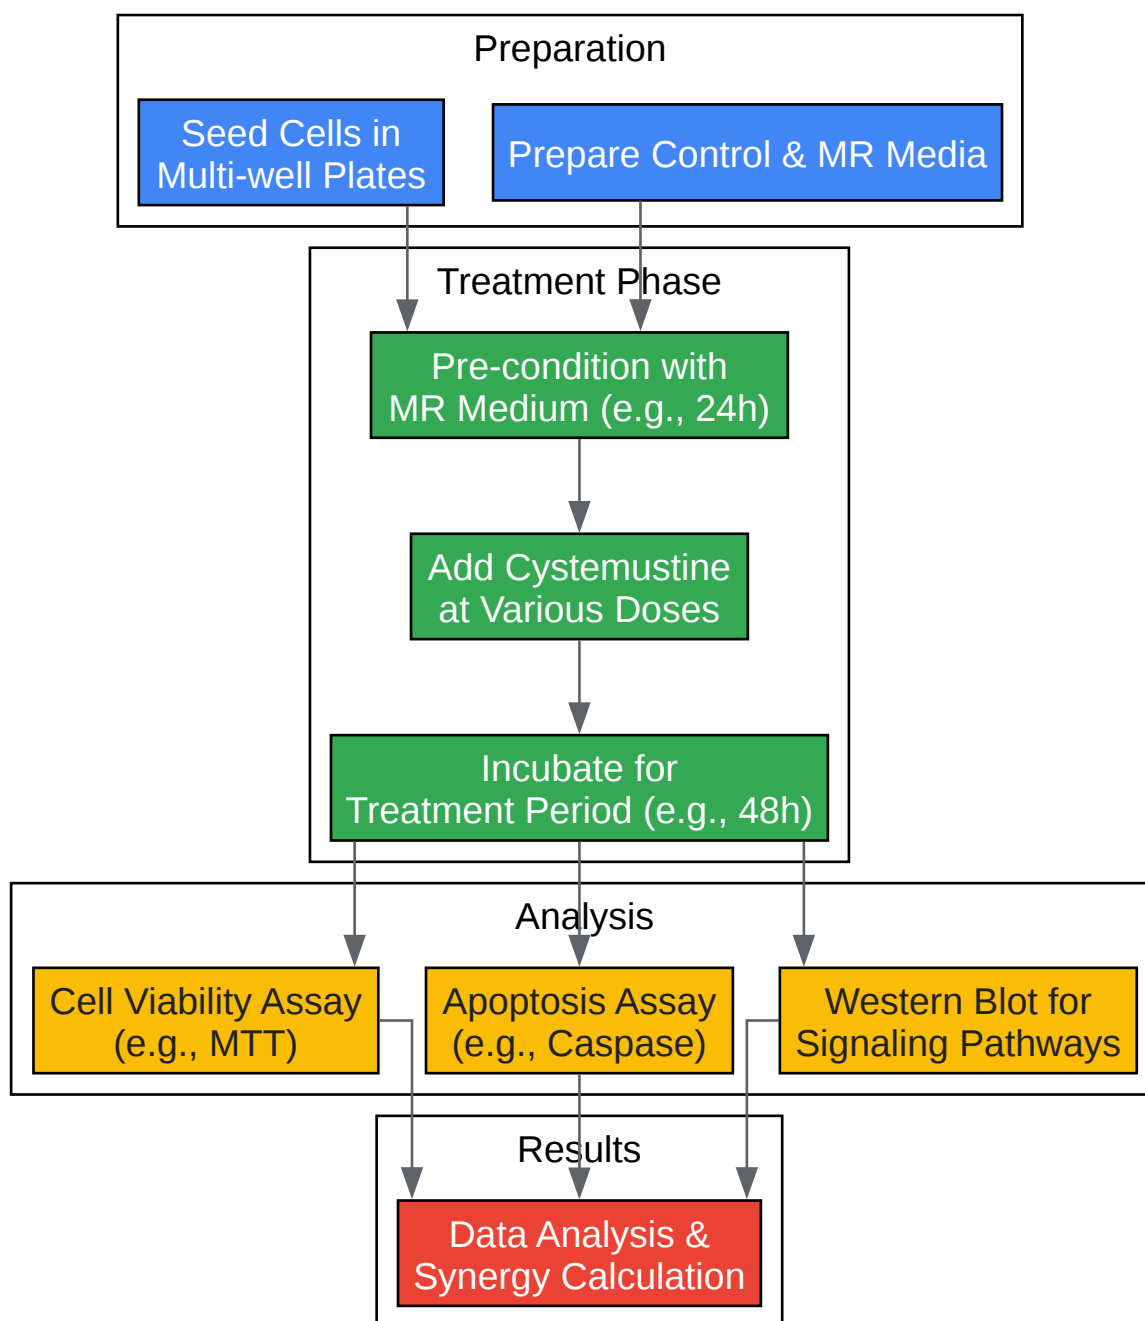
Preparation

Seed Cells in Multi-well Plates

Prepare Control & MR Media

Treatment Phase

Pre-condition with MR Medium (e.g., 24h)

Add Cystemustine at Various Doses

Incubate for Treatment Period (e.g., 48h)

Analysis

Cell Viability Assay (e.g., MTT)

Apoptosis Assay (e.g., Caspase)

Western Blot for Signaling Pathways

Results

Data Analysis & Synergy Calculation